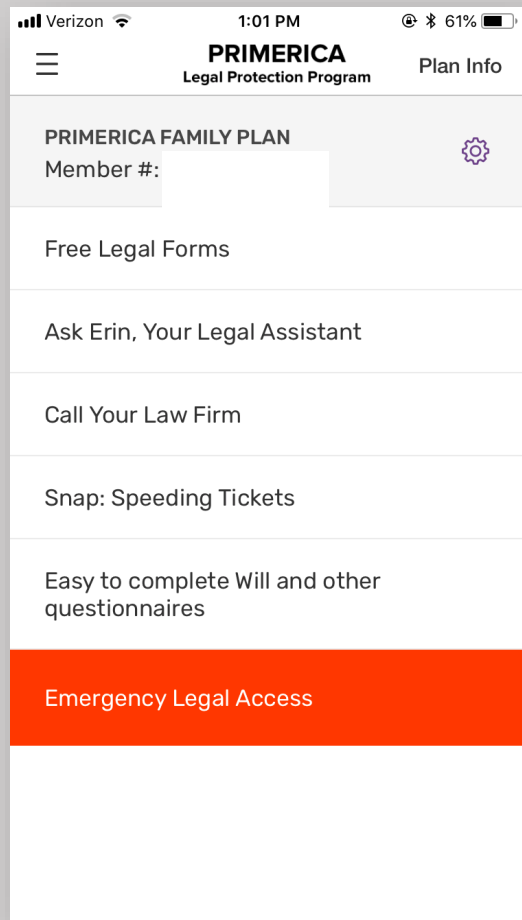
Verizon 1:01 PM 61%

PRIMERICA
Legal Protection Program

Plan Info

PRIMERICA FAMILY PLAN
Member #:

Free Legal Forms

Ask Erin, Your Legal Assistant

Call Your Law Firm

Snap: Speeding Tickets

Easy to complete Will and other questionnaires

Emergency Legal Access